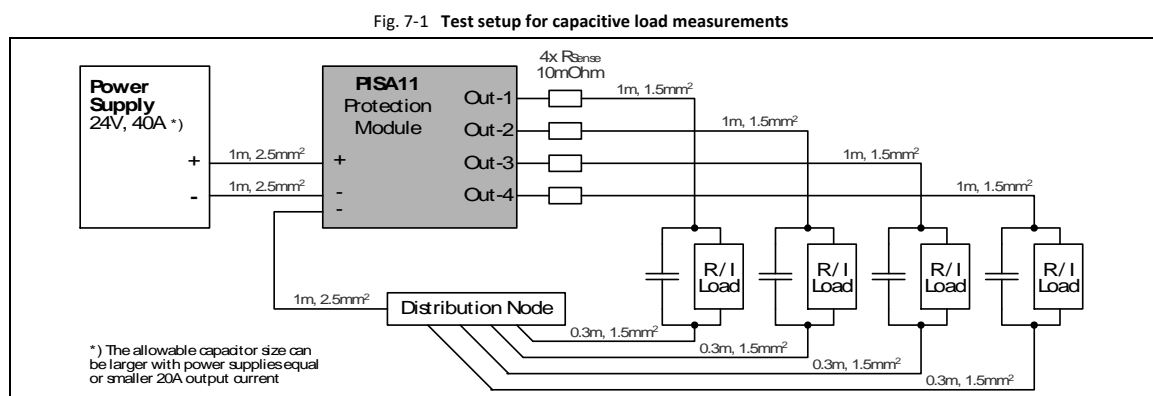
Fig. 7-1 **Test setup for capacitive load measurements**

Power Supply
24V, 40A *)

+
-

1m, 2.5mm$^2$
1m, 2.5mm$^2$

PISA11
Protection Module

+
-
-

Out-1
Out-2
Out-3
Out-4

4x R$_{Sense}$
10mOhm

1m, 1.5mm$^2$
1m, 1.5mm$^2$
1m, 1.5mm$^2$
1m, 1.5mm$^2$

R/I Load
R/I Load
R/I Load
R/I Load

1m, 2.5mm$^2$

Distribution Node

0.3m, 1.5mm$^2$
0.3m, 1.5mm$^2$
0.3m, 1.5mm$^2$
0.3m, 1.5mm$^2$

*) The allowable capacitor size can be larger with power supplies equal or smaller 20A output current